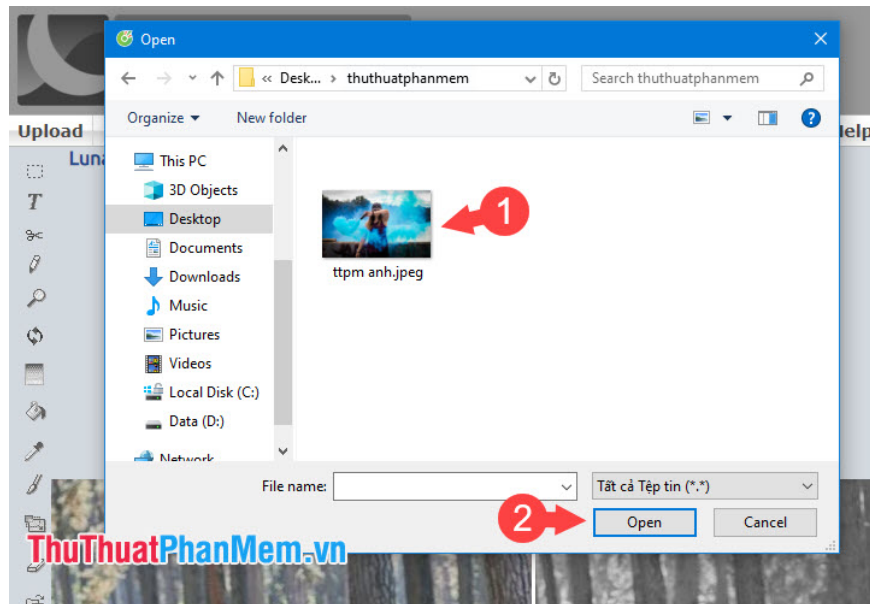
Open

« Desk... › thuthuatphanmem

Search thuthuatphanmem

Organize ▾ New folder

Upload

Luna

elp

This PC
3D Objects
Desktop
Documents
Downloads
Music
Pictures
Videos
Local Disk (C:)
Data (D:)
Network

ttpm anh.jpeg

1

File name:

Tất cả Tệp tin (*.*)

2

Open

Cancel

ThuThuatPhanMem.vn